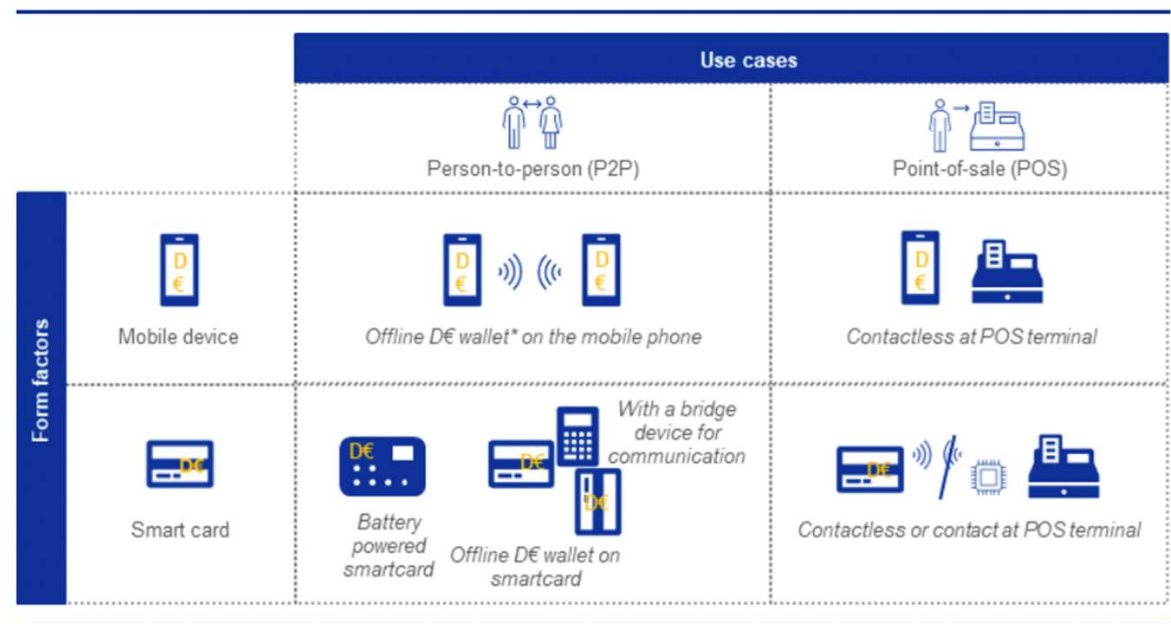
| | Use cases | |
|---|---|---|
| | Person-to-person (P2P) | Point-of-sale (POS) |
| Form factors: Mobile device (D €) | D € D € Offline D€ wallet* on the mobile phone | D € Contactless at POS terminal |
| Smart card (D€) | D€ Battery powered smartcard; D€ D€ With a bridge device for communication; Offline D€ wallet on smartcard | D€ Contactless or contact at POS terminal |